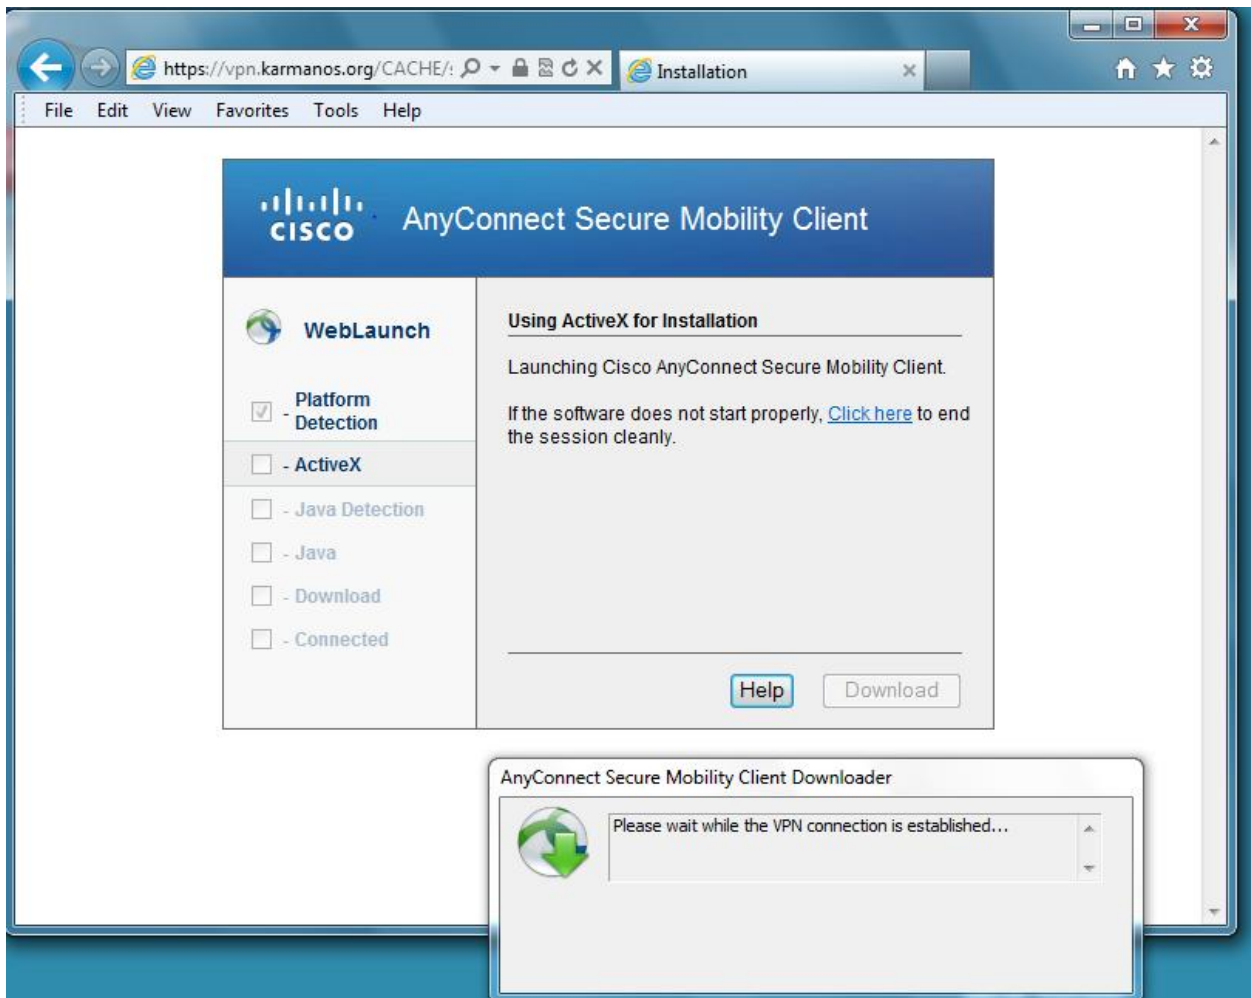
https://vpn.karmanos.org/CACHE/:

Installation

File Edit View Favorites Tools Help

cisco AnyConnect Secure Mobility Client

WebLaunch

- Platform Detection

- ActiveX

- Java Detection

- Java

- Download

- Connected

Using ActiveX for Installation

Launching Cisco AnyConnect Secure Mobility Client.

If the software does not start properly, Click here to end the session cleanly.

Help Download

AnyConnect Secure Mobility Client Downloader

Please wait while the VPN connection is established...